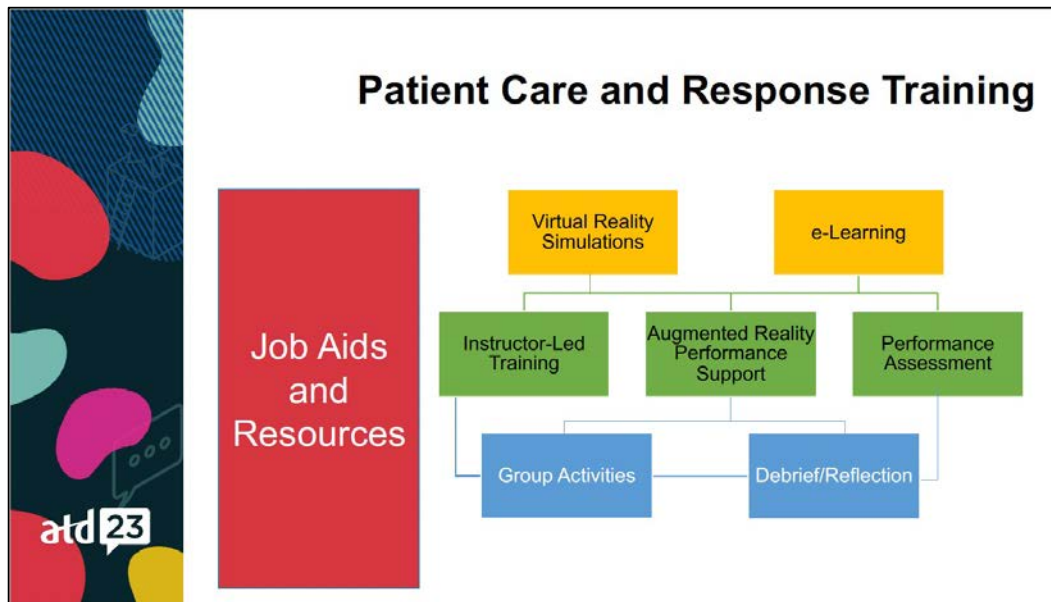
Patient Care and Response Training

Job Aids and Resources

Virtual Reality Simulations

e-Learning

Instructor-Led Training

Augmented Reality Performance Support

Performance Assessment

Group Activities

Debrief/Reflection

atd 23